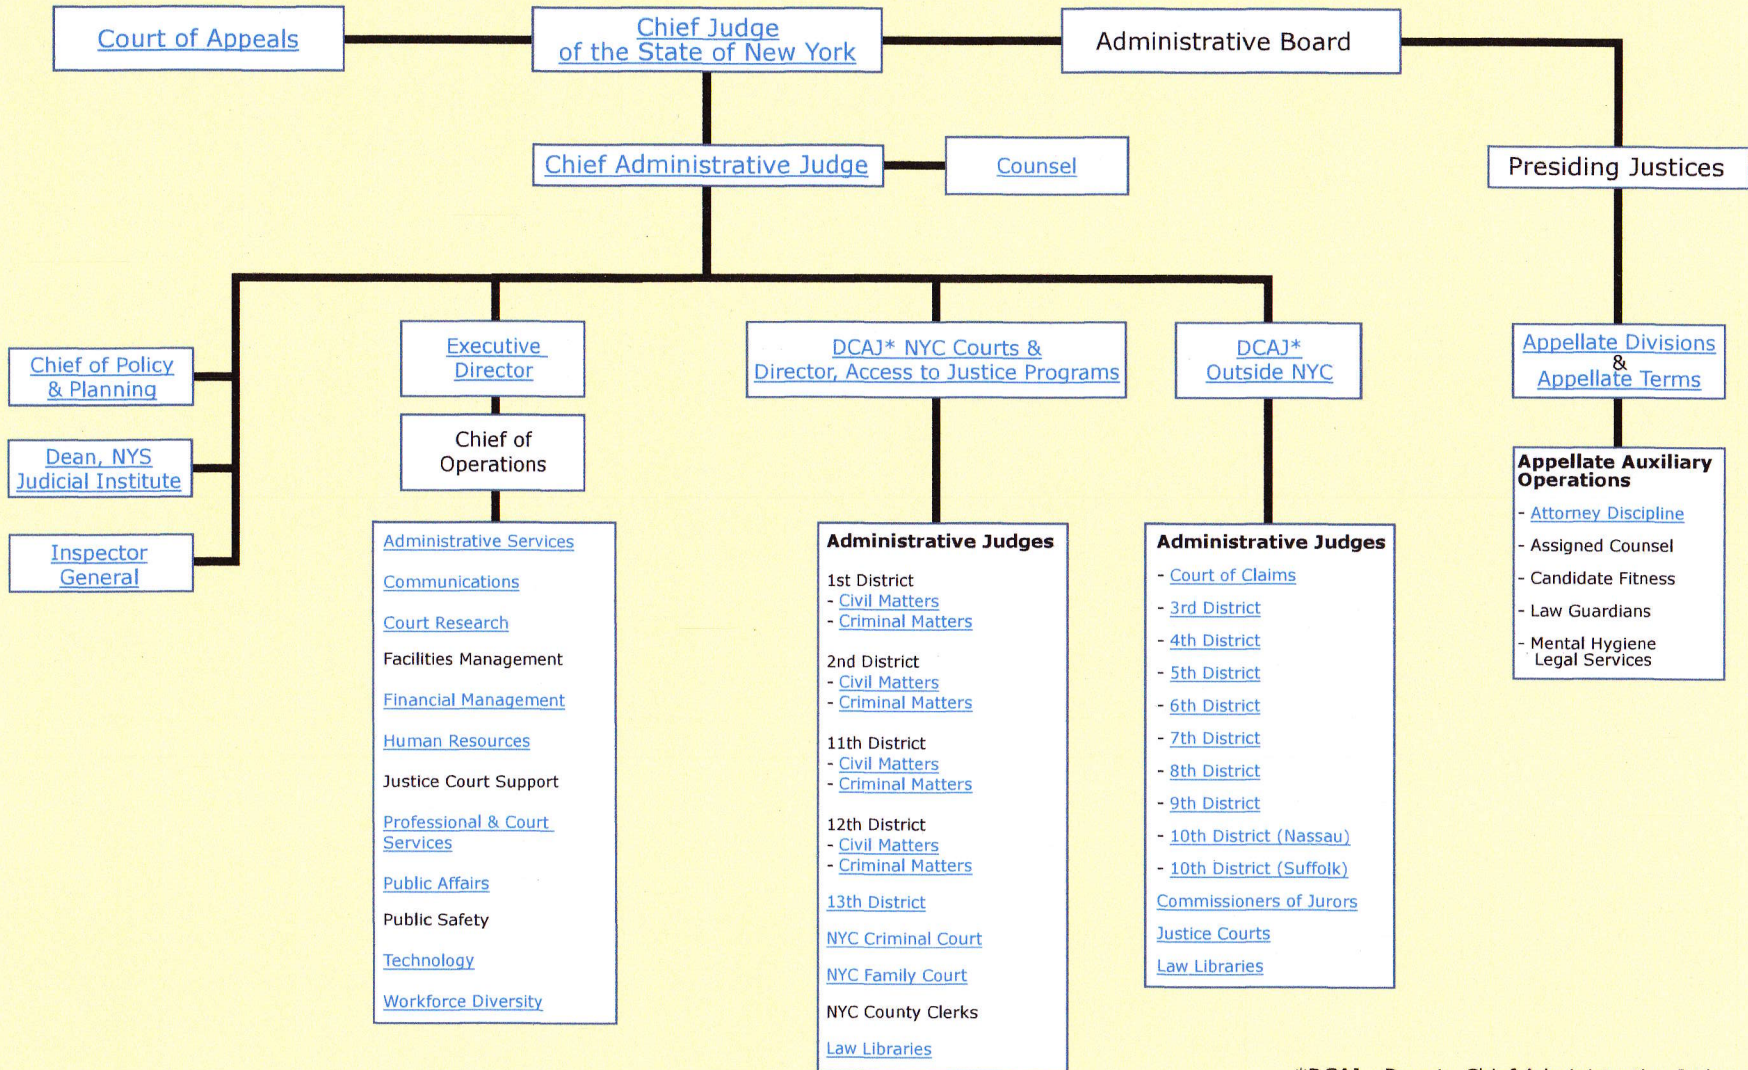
Court of Appeals

Chief Judge of the State of New York

Administrative Board

Chief Administrative Judge

Counsel

Presiding Justices

Chief of Policy & Planning

Dean, NYS Judicial Institute

Inspector General

Executive Director

Chief of Operations

DCAJ* NYC Courts & Director, Access to Justice Programs

DCAJ* Outside NYC

Appellate Divisions & Appellate Terms

Appellate Auxiliary Operations
- Attorney Discipline
- Assigned Counsel
- Candidate Fitness
- Law Guardians
- Mental Hygiene Legal Services

Administrative Services
Communications
Court Research
Facilities Management
Financial Management
Human Resources
Justice Court Support
Professional & Court Services
Public Affairs
Public Safety
Technology
Workforce Diversity

Administrative Judges
1st District
- Civil Matters
- Criminal Matters
2nd District
- Civil Matters
- Criminal Matters
11th District
- Civil Matters
- Criminal Matters
12th District
- Civil Matters
- Criminal Matters
13th District
NYC Criminal Court
NYC Family Court
NYC County Clerks
Law Libraries

Administrative Judges
- Court of Claims
- 3rd District
- 4th District
- 5th District
- 6th District
- 7th District
- 8th District
- 9th District
- 10th District (Nassau)
- 10th District (Suffolk)
Commissioners of Jurors
Justice Courts
Law Libraries

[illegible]